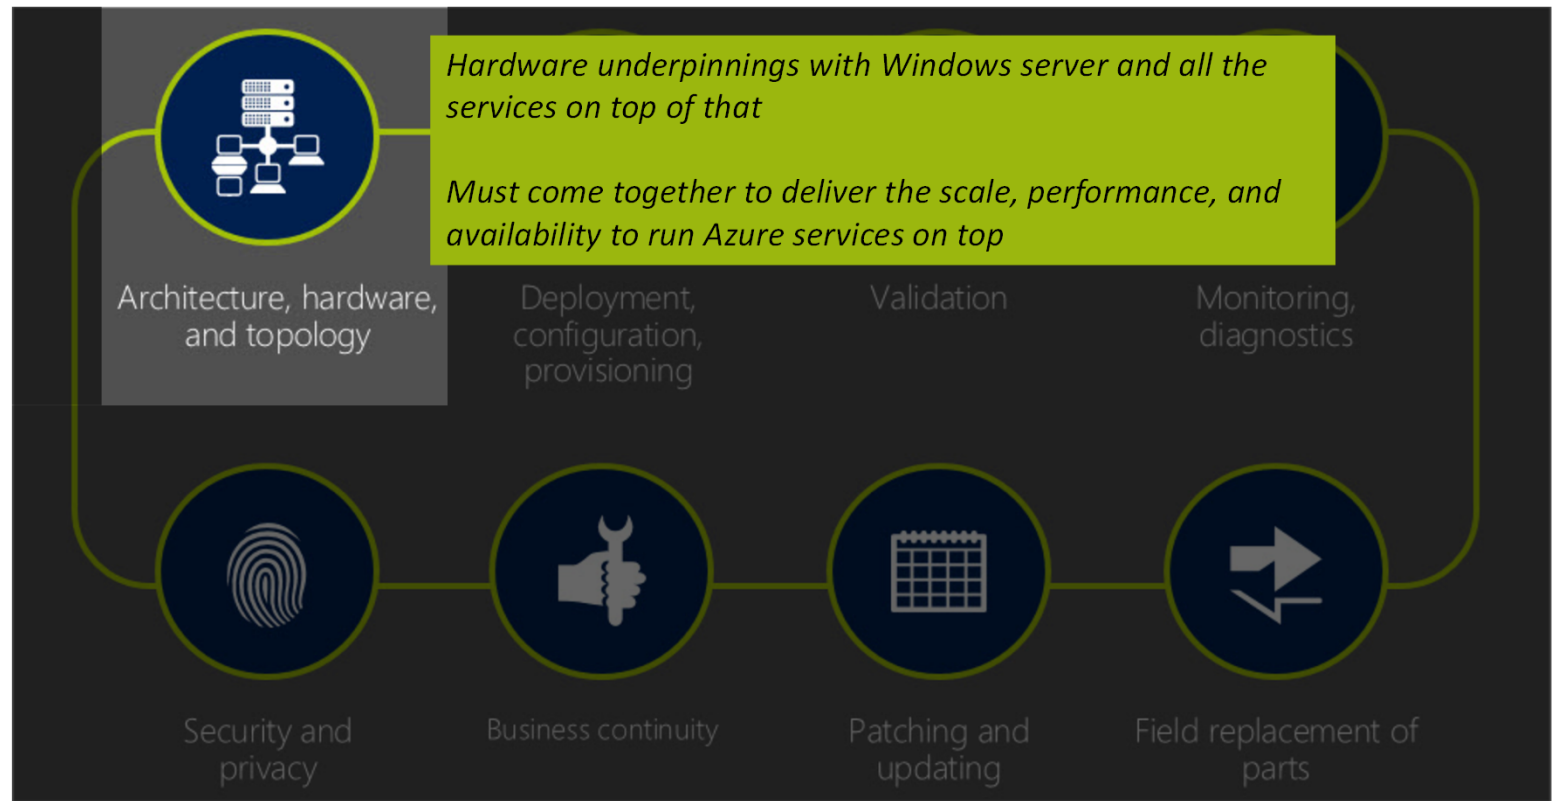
Hardware underpinnings with Windows server and all the services on top of that

Must come together to deliver the scale, performance, and availability to run Azure services on top

Architecture, hardware, and topology

Deployment, configuration, provisioning

Validation

Monitoring, diagnostics

Security and privacy

Business continuity

Patching and updating

Field replacement of parts